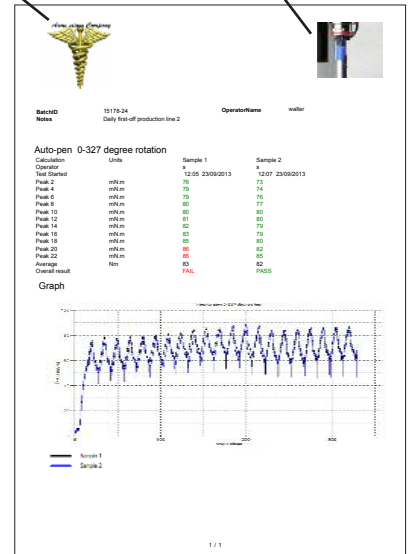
Acme Instrumentation Company

| BatchID | 15178-24 | OperatorName | walter |
|---|---|---|---|
| Notes | Daily first-off production line 2 | | |

Auto-pen 0-327 degree rotation

| Calculation | Units | Sample 1 | Sample 2 |
|---|---|---|---|
| Operator | | s | s |
| Test Started | | 12:05 23/09/2013 | 12:07 23/09/2013 |
| Peak 2 | mN.m | 76 | 73 |
| Peak 4 | mN.m | 79 | 74 |
| Peak 6 | mN.m | 79 | 76 |
| Peak 8 | mN.m | 80 | 77 |
| Peak 10 | mN.m | 80 | 80 |
| Peak 12 | mN.m | 81 | 80 |
| Peak 14 | mN.m | 82 | 79 |
| Peak 16 | mN.m | 83 | 79 |
| Peak 18 | mN.m | 85 | 80 |
| Peak 20 | mN.m | 86 | 82 |
| Peak 22 | mN.m | 86 | 85 |
| Average | Nm | 83 | 82 |
| Overall result | | FAIL | PASS |

Graph

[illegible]

Sample 1
Sample 2

1 / 1